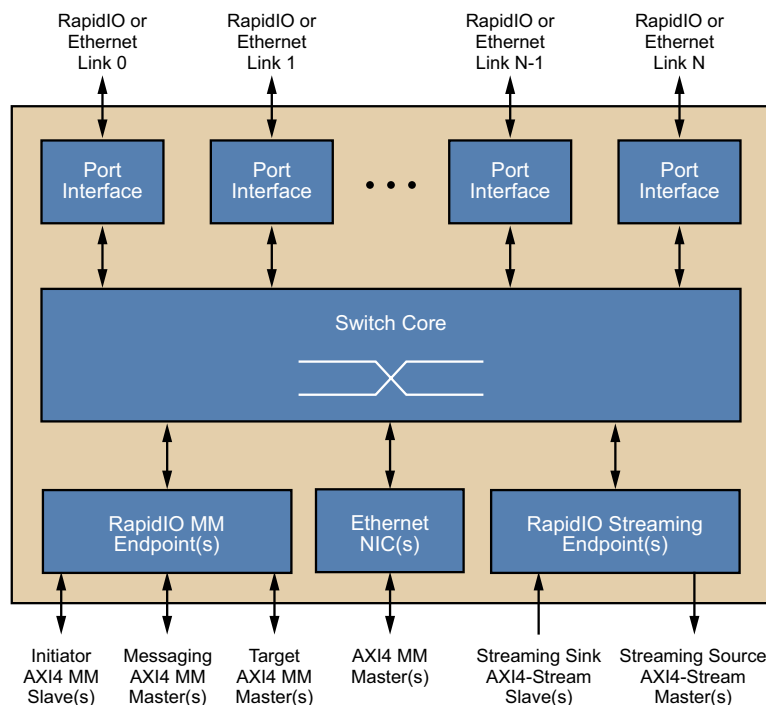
RapidIO or Ethernet Link 0

RapidIO or Ethernet Link 1

RapidIO or Ethernet Link N-1

RapidIO or Ethernet Link N

Port Interface

Port Interface

. . .

Port Interface

Port Interface

Switch Core

RapidIO MM Endpoint(s)

Ethernet NIC(s)

RapidIO Streaming Endpoint(s)

Initiator AXI4 MM Slave(s)

Messaging AXI4 MM Master(s)

Target AXI4 MM Master(s)

AXI4 MM Master(s)

Streaming Sink AXI4-Stream Slave(s)

Streaming Source AXI4-Stream Master(s)